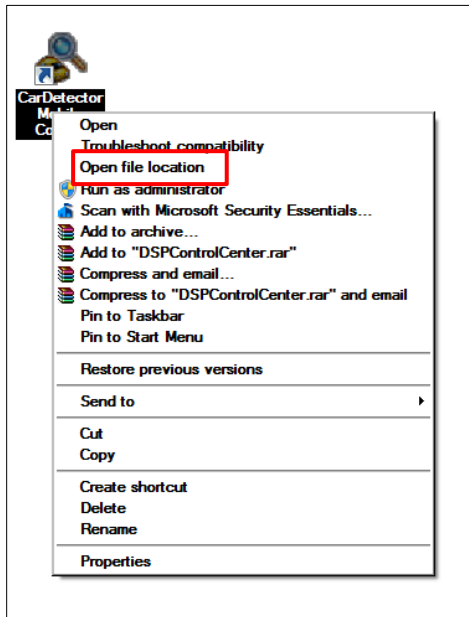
CarDetector Mo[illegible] Co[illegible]

Open
Troubleshoot compatibility
Open file location
Run as administrator
Scan with Microsoft Security Essentials...
Add to archive...
Add to "DSPControlCenter.rar"
Compress and email...
Compress to "DSPControlCenter.rar" and email
Pin to Taskbar
Pin to Start Menu

Restore previous versions

Send to

Cut
Copy

Create shortcut
Delete
Rename

Properties